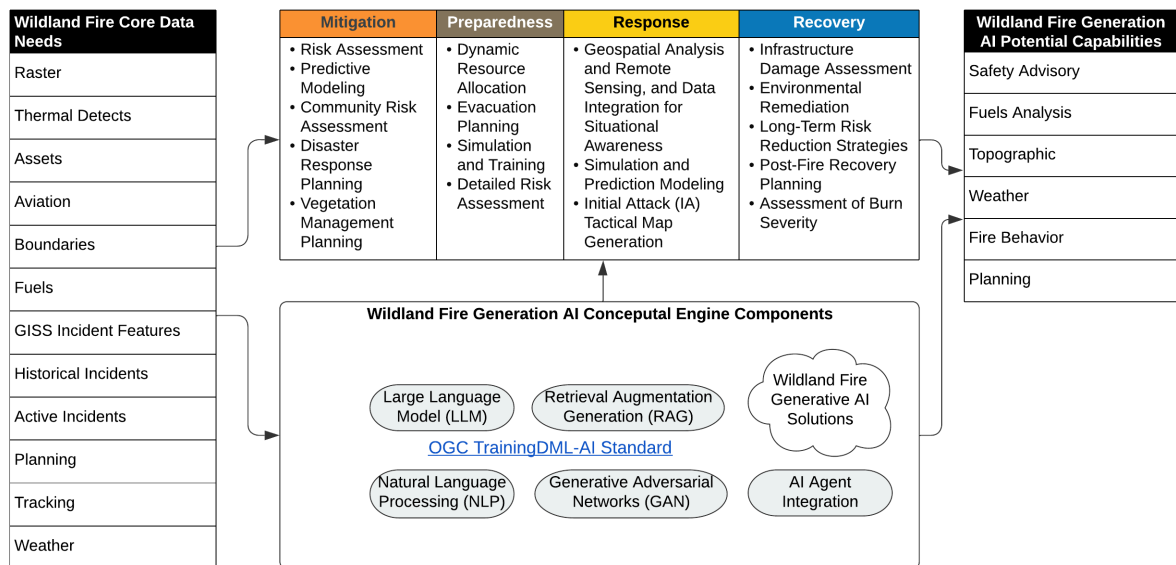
| Wildland Fire Core Data Needs |
|---|
| Raster |
| Thermal Detects |
| Assets |
| Aviation |
| Boundaries |
| Fuels |
| GISS Incident Features |
| Historical Incidents |
| Active Incidents |
| Planning |
| Tracking |
| Weather |

| Mitigation | Preparedness | Response | Recovery |
|---|---|---|---|
| • Risk Assessment • Predictive Modeling • Community Risk Assessment • Disaster Response Planning • Vegetation Management Planning | • Dynamic Resource Allocation • Evacuation Planning • Simulation and Training • Detailed Risk Assessment | • Geospatial Analysis and Remote Sensing, and Data Integration for Situational Awareness • Simulation and Prediction Modeling • Initial Attack (IA) Tactical Map Generation | • Infrastructure Damage Assessment • Environmental Remediation • Long-Term Risk Reduction Strategies • Post-Fire Recovery Planning • Assessment of Burn Severity |

Wildland Fire Generation AI Conceputal Engine Components

Large Language Model (LLM)

Retrieval Augmentation Generation (RAG)

Wildland Fire Generative AI Solutions

OGC TrainingDML-AI Standard

Natural Language Processing (NLP)

Generative Adversarial Networks (GAN)

AI Agent Integration

| Wildland Fire Generation AI Potential Capabilities |
|---|
| Safety Advisory |
| Fuels Analysis |
| Topographic |
| Weather |
| Fire Behavior |
| Planning |